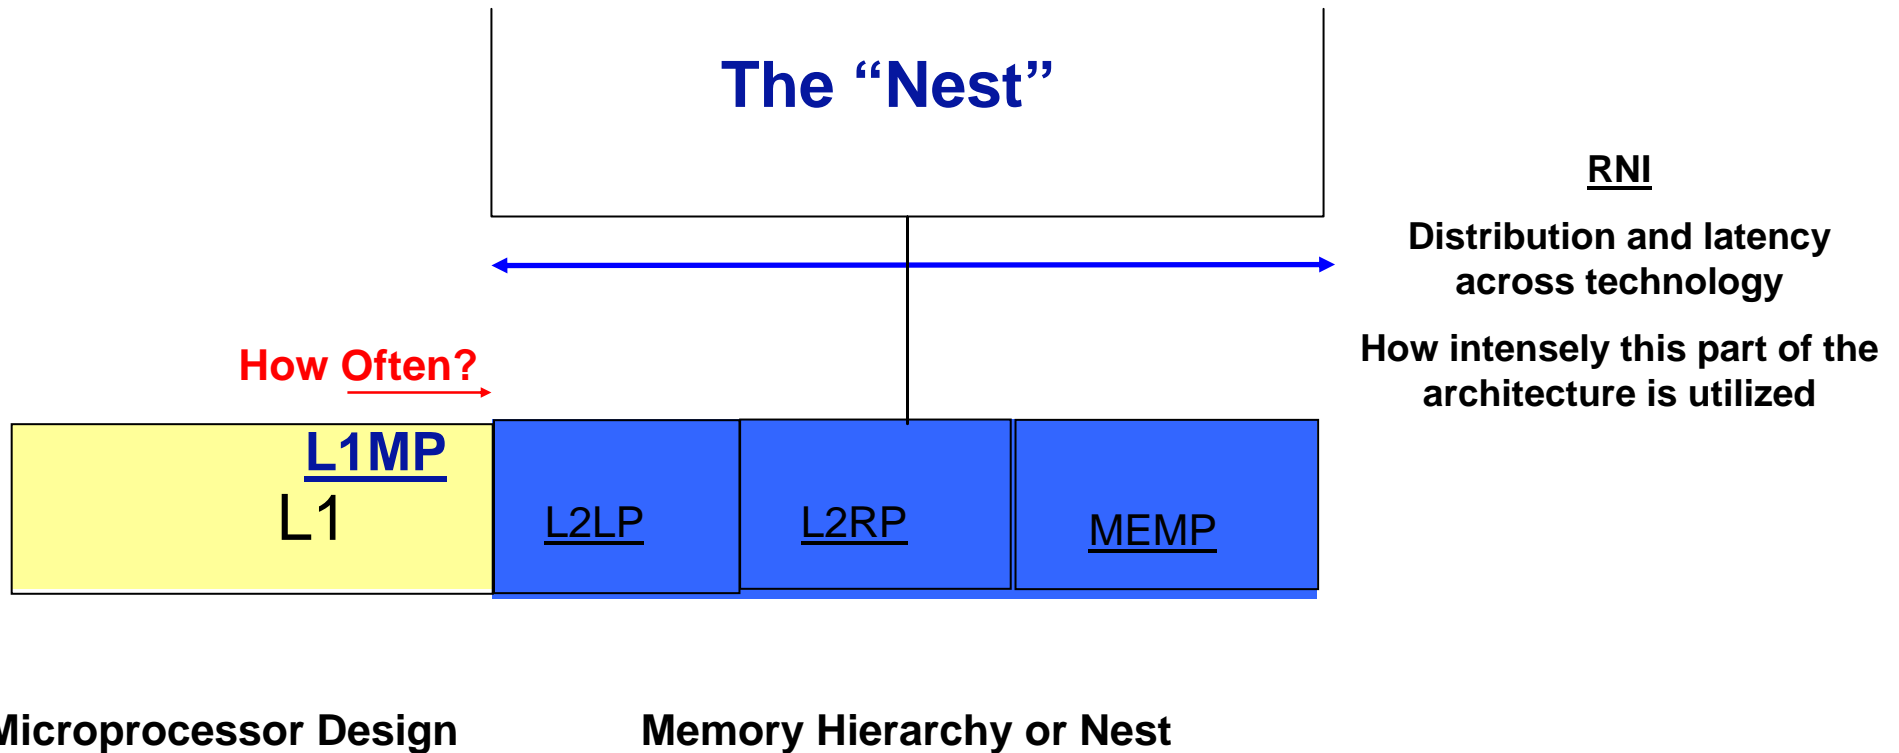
The "Nest"

RNI

Distribution and latency across technology

How intensely this part of the architecture is utilized

How Often?

L1MP

L1

L2LP

L2RP

MEMP

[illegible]icroprocessor Design

Memory Hierarchy or Nest